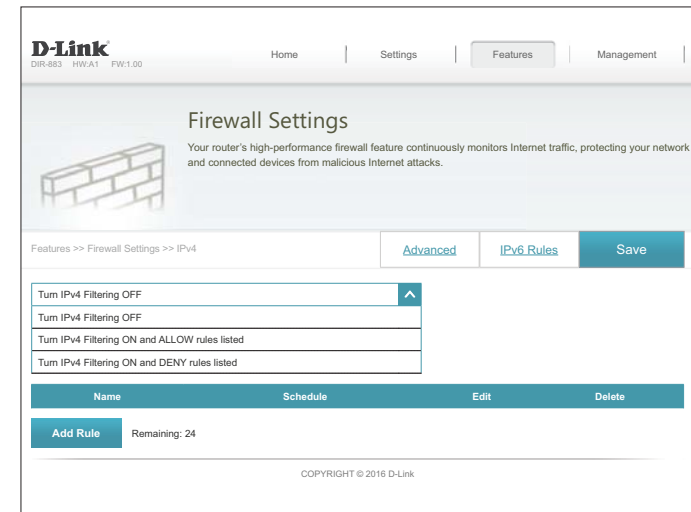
D-Link
DIR-883 HW:A1 FW:1.00

Home | Settings | Features | Management

Firewall Settings

Your router's high-performance firewall feature continuously monitors Internet traffic, protecting your network and connected devices from malicious Internet attacks.

Features >> Firewall Settings >> IPv4

Advanced | IPv6 Rules | Save

Turn IPv4 Filtering OFF
Turn IPv4 Filtering OFF
Turn IPv4 Filtering ON and ALLOW rules listed
Turn IPv4 Filtering ON and DENY rules listed

| Name | Schedule | Edit | Delete |
|---|---|---|---|

Add Rule Remaining: 24

COPYRIGHT © 2016 D-Link